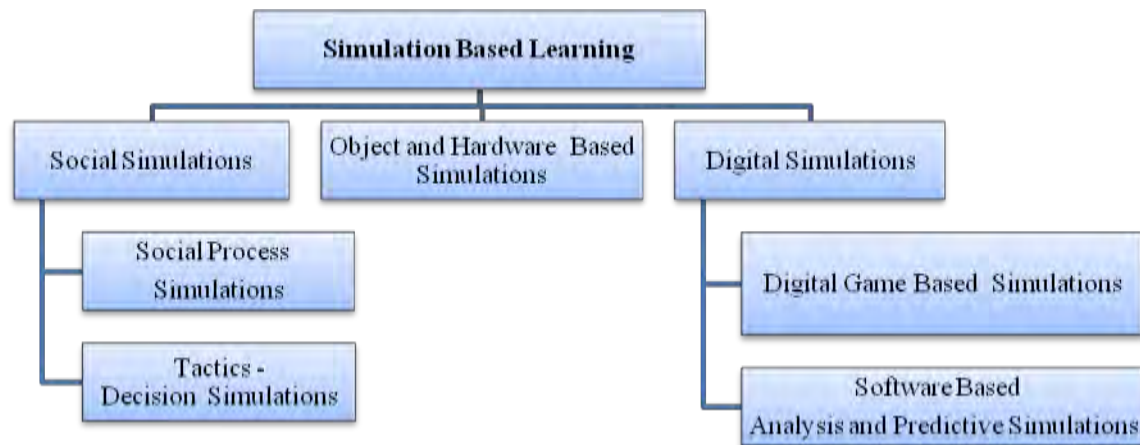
Simulation Based Learning

Social Simulations

Object and Hardware Based Simulations

Digital Simulations

Social Process Simulations

Tactics - Decision Simulations

Digital Game Based Simulations

Software Based Analysis and Predictive Simulations